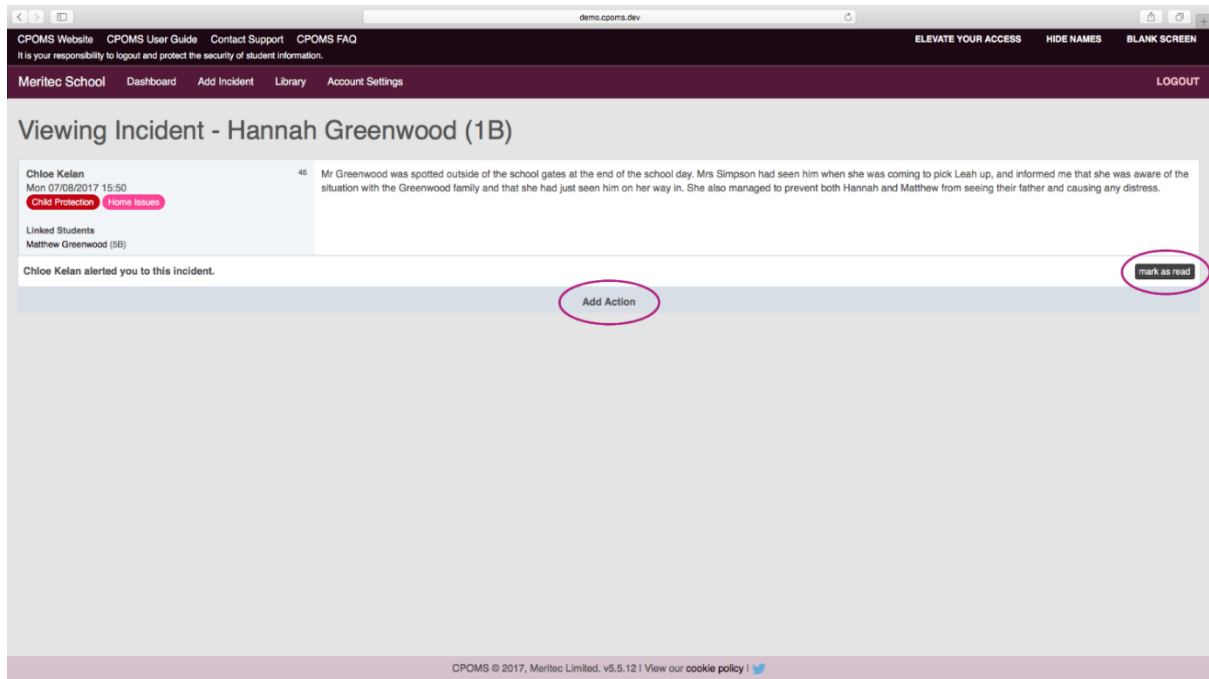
demo.cpoms.dev

CPOMS Website CPOMS User Guide Contact Support CPOMS FAQ
It is your responsibility to logout and protect the security of student information.

ELEVATE YOUR ACCESS HIDE NAMES BLANK SCREEN

Meritec School Dashboard Add Incident Library Account Settings

LOGOUT

Viewing Incident - Hannah Greenwood (1B)

Chloe Kelan
Mon 07/08/2017 15:50
Child Protection Home Issues

46

Linked Students
Matthew Greenwood (5B)

Mr Greenwood was spotted outside of the school gates at the end of the school day. Mrs Simpson had seen him when she was coming to pick Leah up, and informed me that she was aware of the situation with the Greenwood family and that she had just seen him on her way in. She also managed to prevent both Hannah and Matthew from seeing their father and causing any distress.

Chloe Kelan alerted you to this incident.

mark as read

Add Action

CPOMS © 2017, Meritec Limited. v5.5.12 | View our cookie policy |